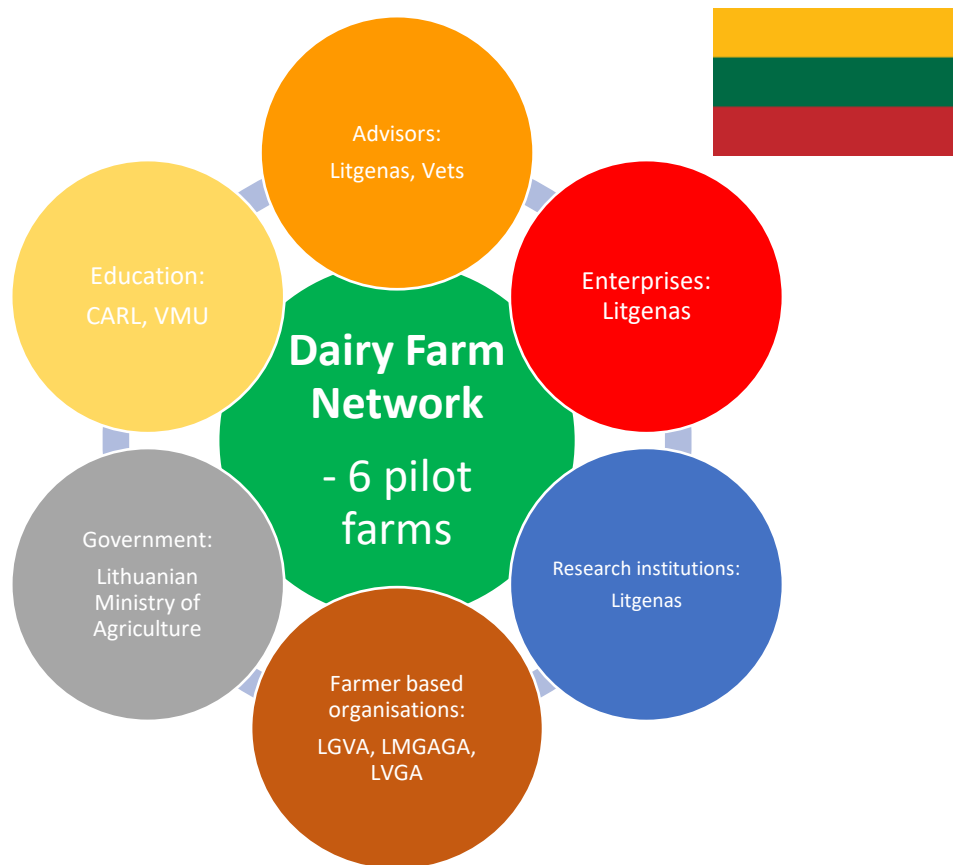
Dairy Farm Network

- 6 pilot farms

Advisors:

Litgenas, Vets

Enterprises:

Litgenas

Research institutions:

Litgenas

Farmer based organisations:

LGVA, LMGAGA, LVGA

Government:

Lithuanian Ministry of Agriculture

Education:

CARL, VMU